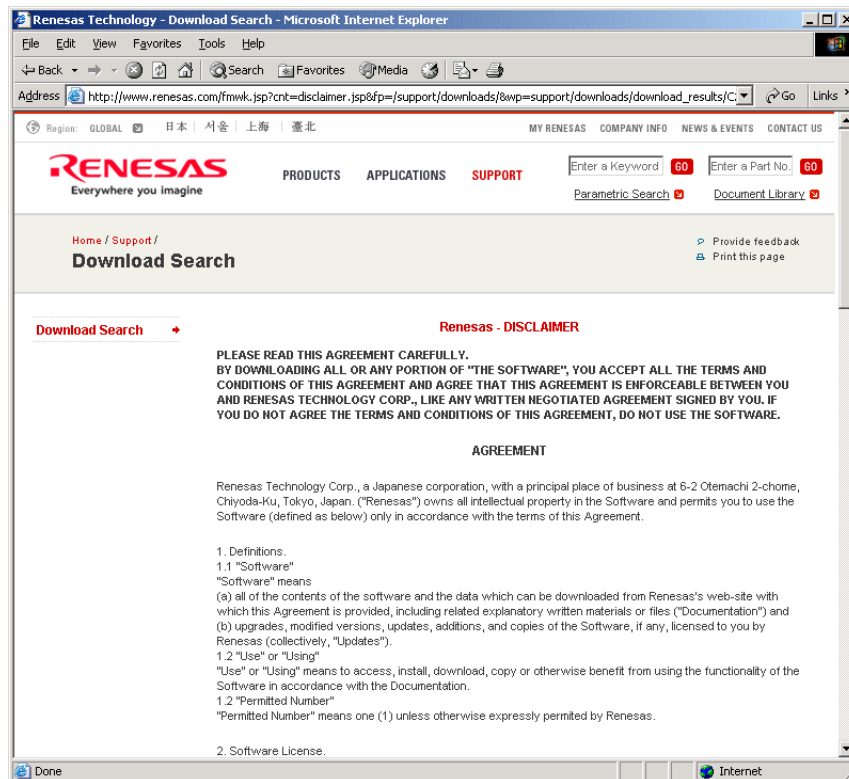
Renesas Technology - Download Search - Microsoft Internet Explorer

File Edit View Favorites Tools Help

Back Search Favorites Media

Address http://www.renesas.com/fmwk.jsp?cnt=disclaimer.jsp&fp=/support/downloads/&wp=support/downloads/download_results/C: Go Links

Region: GLOBAL 日本 | 서울 | 上海 | 臺北 MY RENESAS COMPANY INFO NEWS & EVENTS CONTACT US

RENESAS Everywhere you imagine

PRODUCTS APPLICATIONS SUPPORT

Enter a Keyword GO Enter a Part No. GO

Parametric Search Document Library

Home / Support /

Download Search

Provide feedback

Print this page

Download Search

Renesas - DISCLAIMER

PLEASE READ THIS AGREEMENT CAREFULLY.
BY DOWNLOADING ALL OR ANY PORTION OF "THE SOFTWARE", YOU ACCEPT ALL THE TERMS AND CONDITIONS OF THIS AGREEMENT AND AGREE THAT THIS AGREEMENT IS ENFORCEABLE BETWEEN YOU AND RENESAS TECHNOLOGY CORP., LIKE ANY WRITTEN NEGOTIATED AGREEMENT SIGNED BY YOU. IF YOU DO NOT AGREE THE TERMS AND CONDITIONS OF THIS AGREEMENT, DO NOT USE THE SOFTWARE.

AGREEMENT

Renesas Technology Corp., a Japanese corporation, with a principal place of business at 6-2 Otemachi 2-chome, Chiyoda-Ku, Tokyo, Japan. ("Renesas") owns all intellectual property in the Software and permits you to use the Software (defined as below) only in accordance with the terms of this Agreement.

1. Definitions.
1.1 "Software"
"Software" means
(a) all of the contents of the software and the data which can be downloaded from Renesas's web-site with which this Agreement is provided, including related explanatory written materials or files ("Documentation") and (b) upgrades, modified versions, updates, additions, and copies of the Software, if any, licensed to you by Renesas (collectively, "Updates").
1.2 "Use" or "Using"
"Use" or "Using" means to access, install, download, copy or otherwise benefit from using the functionality of the Software in accordance with the Documentation.
1.2 "Permitted Number"
"Permitted Number" means one (1) unless otherwise expressly permited by Renesas.

2. Software License.

Done Internet